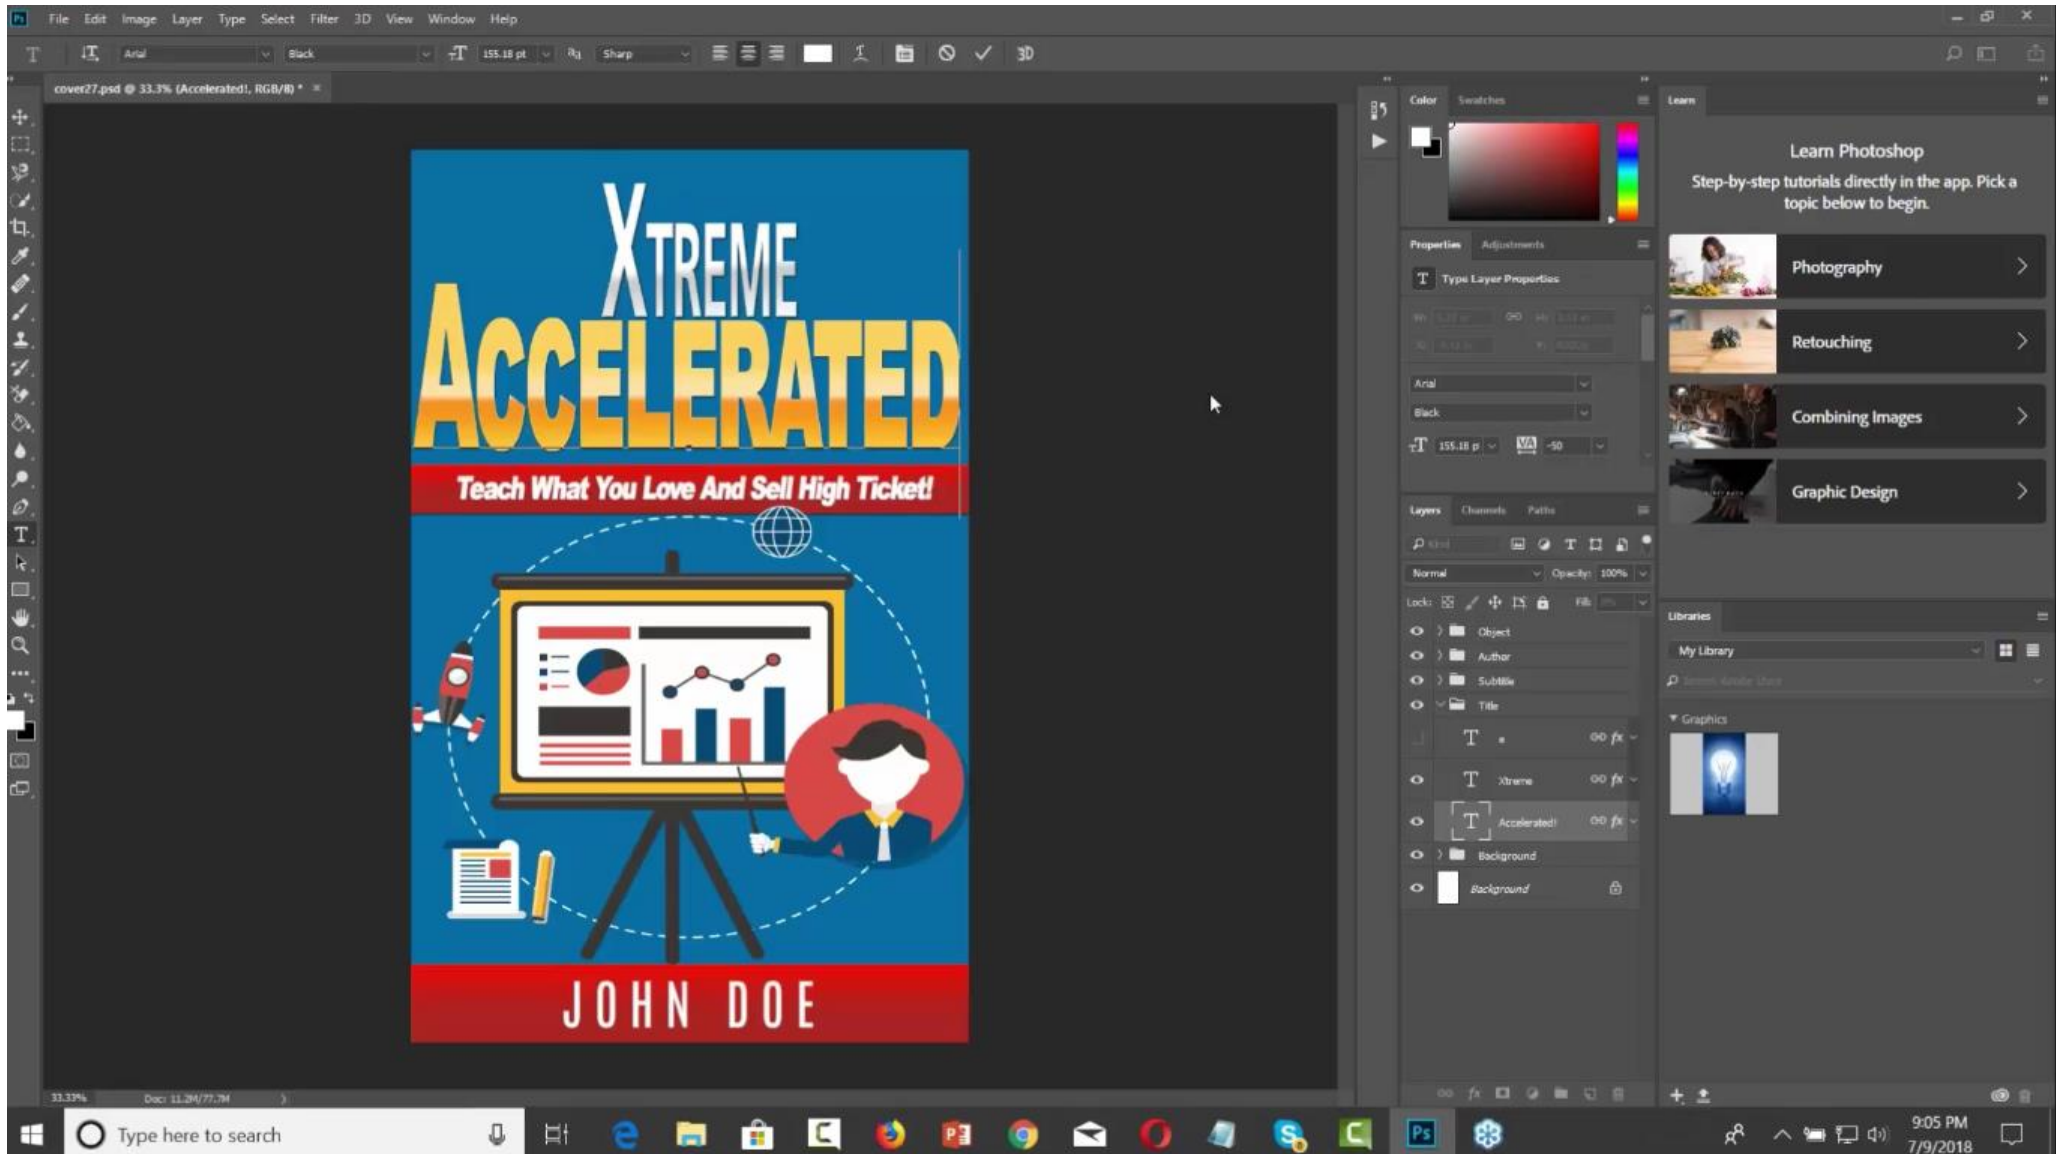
File Edit Image Layer Type Select Filter 3D View Window Help

Arial Black 155.18 pt Sharp

cover27.psd @ 33.3% (Accelerated!, RGB/8) *

XTREME
ACCELERATED
Teach What You Love And Sell High Ticket!
JOHN DOE

Color Swatches

Properties Adjustments
Type Layer Properties
Arial
Black
155.18 pt -50

Layers Channels Paths
Normal Opacity: 100%
Lock: Fill:
Object
Author
Subtitle
Title
Xtreme
Accelerated!
Background
Background

Learn
Learn Photoshop
Step-by-step tutorials directly in the app. Pick a topic below to begin.
Photography
Retouching
Combining Images
Graphic Design

Libraries
My Library
Graphics

33.33% Doc: 11.2M/77.7M

Type here to search
9:05 PM
7/9/2018